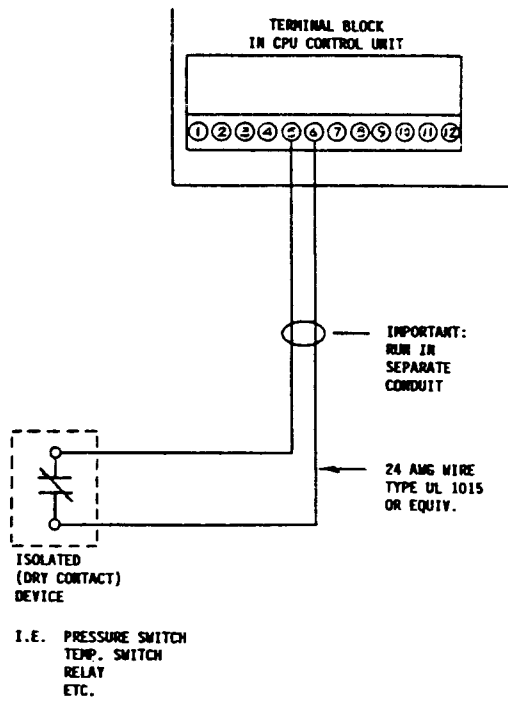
TERMINAL BLOCK
IN CPU CONTROL UNIT

1 2 3 4 5 6 7 8 9 10 11 12

IMPORTANT:
RUN IN
SEPARATE
CONDUIT

24 AWG WIRE
TYPE UL 1015
OR EQUIV.

ISOLATED
(DRY CONTACT)
DEVICE

I.E. PRESSURE SWITCH
TEMP. SWITCH
RELAY
ETC.